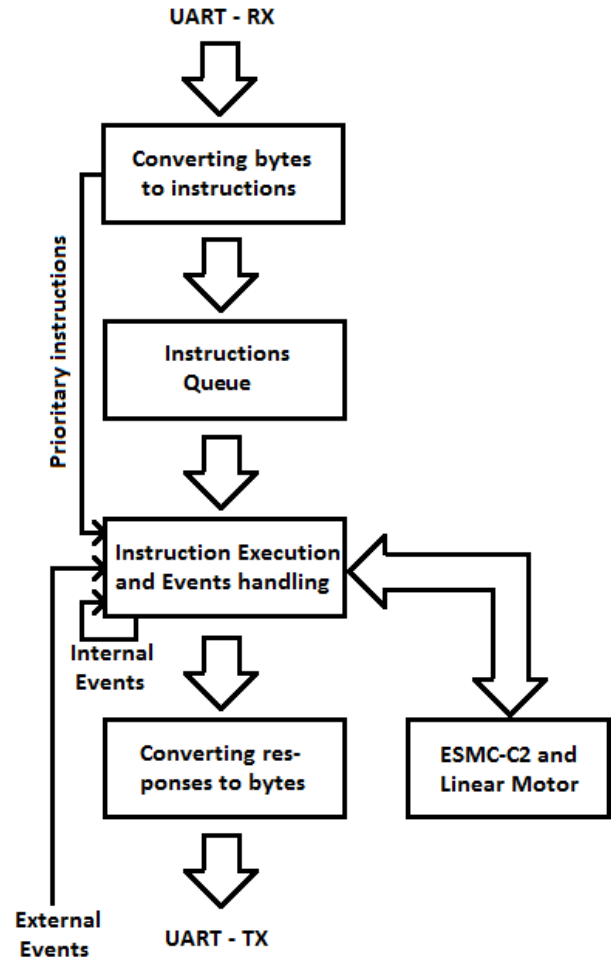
UART - RX

Converting bytes to instructions

Prioritary instructions

Instructions Queue

Instruction Execution and Events handling

Internal Events

Converting responses to bytes

ESMC-C2 and Linear Motor

External Events

UART - TX